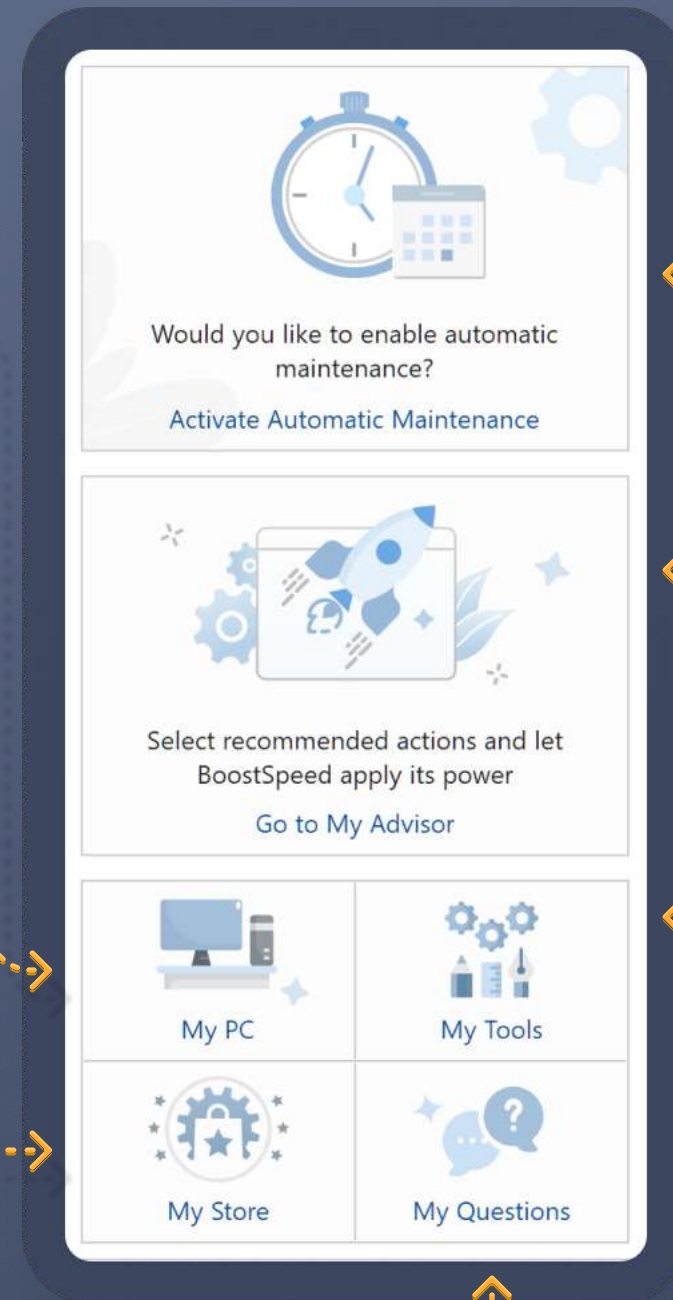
Would you like to enable automatic maintenance?

Activate Automatic Maintenance

Select recommended actions and let BoostSpeed apply its power

Go to My Advisor

My PC

My Tools

My Store

My Questions